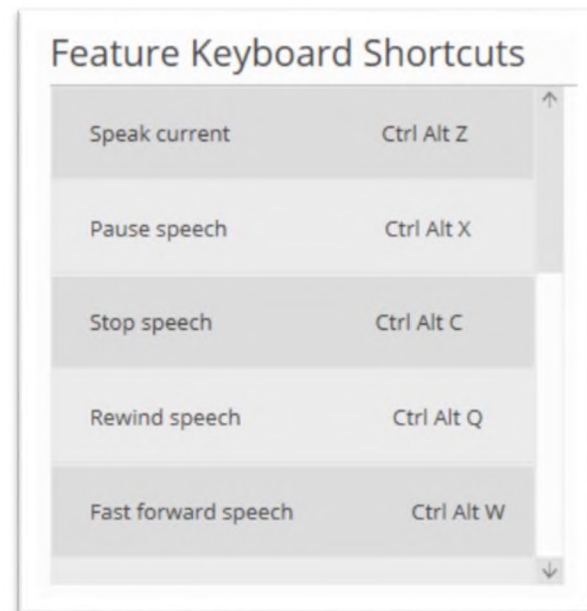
Feature Keyboard Shortcuts

| | |
|---|---|
| Speak current | Ctrl Alt Z |
| Pause speech | Ctrl Alt X |
| Stop speech | Ctrl Alt C |
| Rewind speech | Ctrl Alt Q |
| Fast forward speech | Ctrl Alt W |